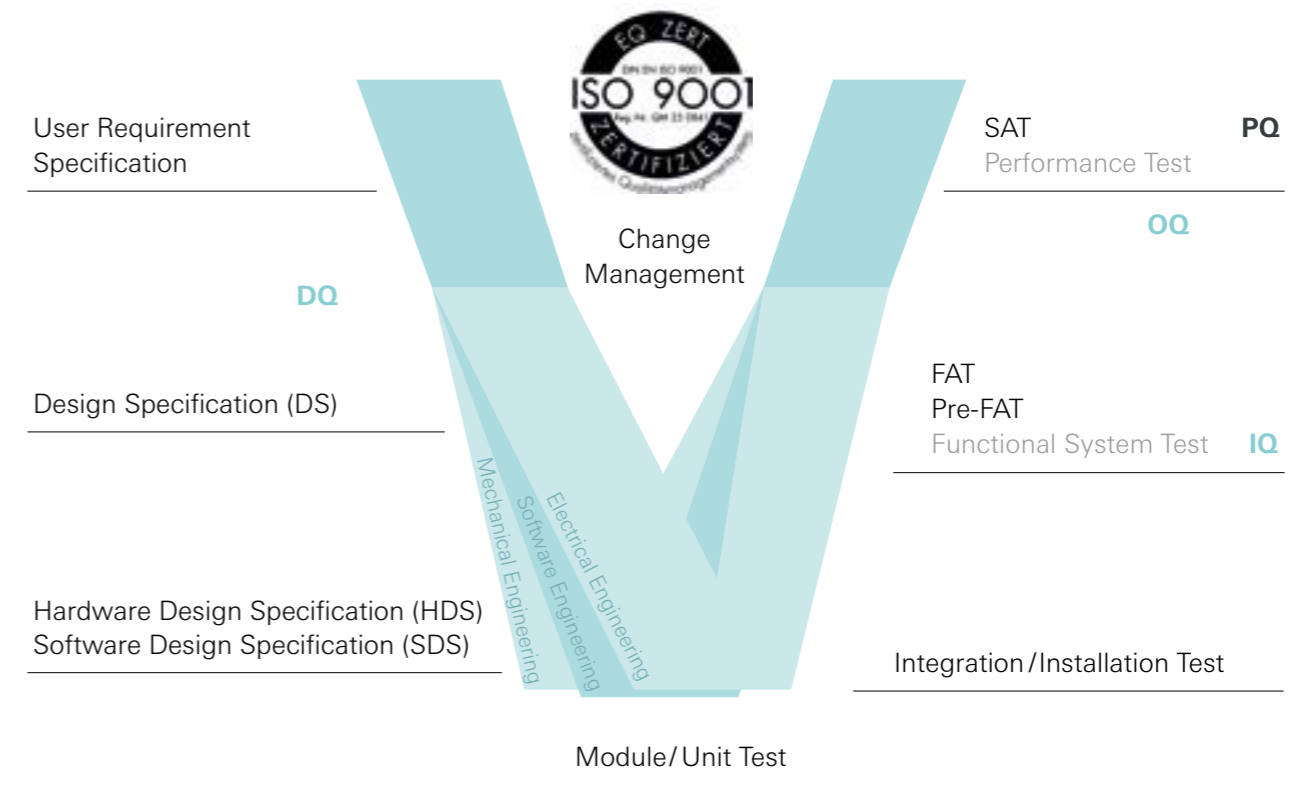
EQ ZERT
DIN EN ISO 9001
ISO 9001
Reg.-Nr. QM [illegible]
ZERTIFIZIERT
zertifiziertes Qualitätsmanagementsystem

User Requirement Specification

SAT
Performance Test
PQ

OQ

Change Management

DQ

Design Specification (DS)

FAT
Pre-FAT
Functional System Test
IQ

Mechanical Engineering
Software Engineering
Electrical Engineering

Hardware Design Specification (HDS)
Software Design Specification (SDS)

Integration / Installation Test

Module / Unit Test